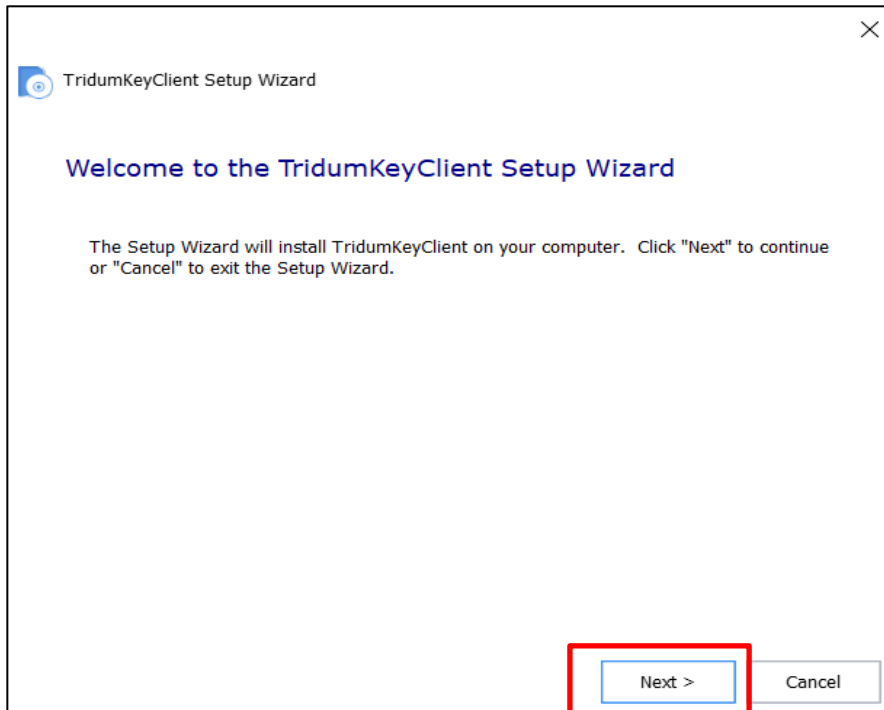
TridumKeyClient Setup Wizard

Welcome to the TridumKeyClient Setup Wizard

The Setup Wizard will install TridumKeyClient on your computer. Click "Next" to continue or "Cancel" to exit the Setup Wizard.

Next >

Cancel